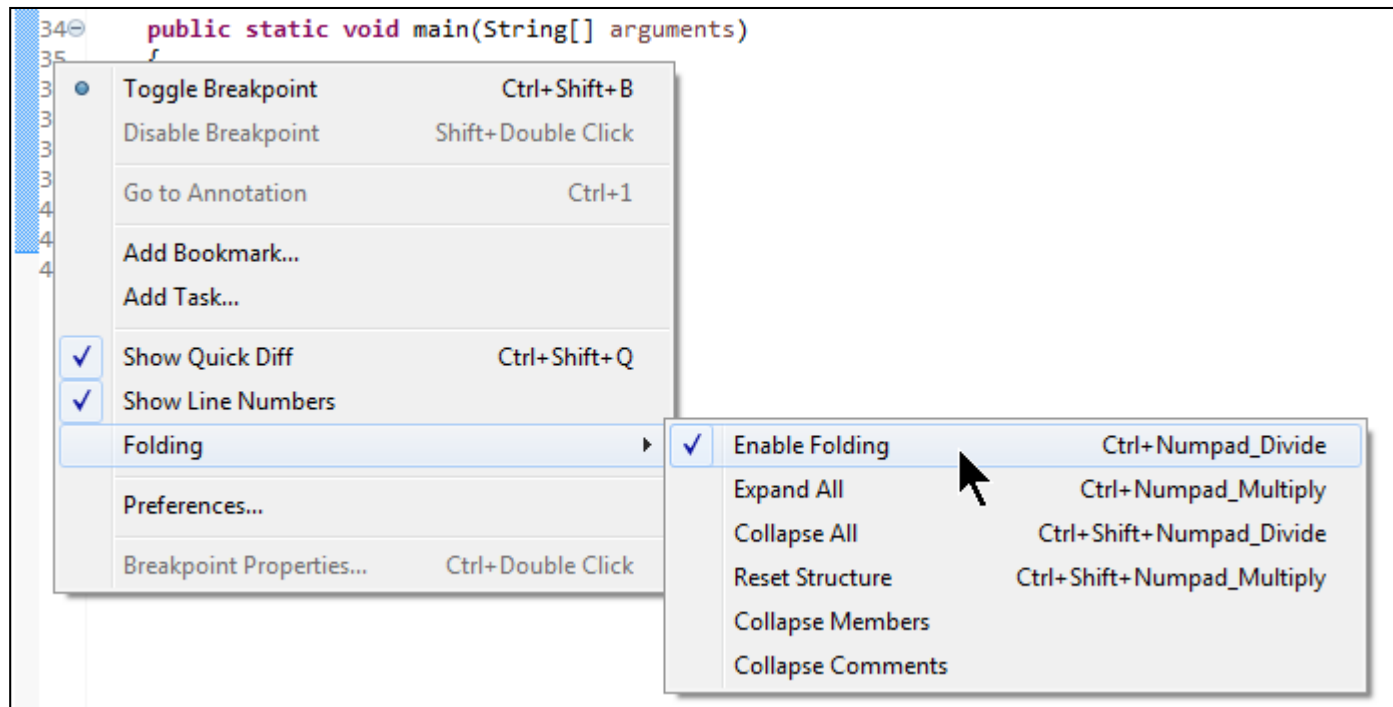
34 public static void main(String[] arguments)
35 {
3
3
3
3
4
4
4

Toggle Breakpoint Ctrl+Shift+B
Disable Breakpoint Shift+Double Click
Go to Annotation Ctrl+1
Add Bookmark...
Add Task...
✓ Show Quick Diff Ctrl+Shift+Q
✓ Show Line Numbers
Folding
Preferences...
Breakpoint Properties... Ctrl+Double Click

✓ Enable Folding Ctrl+Numpad_Divide
Expand All Ctrl+Numpad_Multiply
Collapse All Ctrl+Shift+Numpad_Divide
Reset Structure Ctrl+Shift+Numpad_Multiply
Collapse Members
Collapse Comments